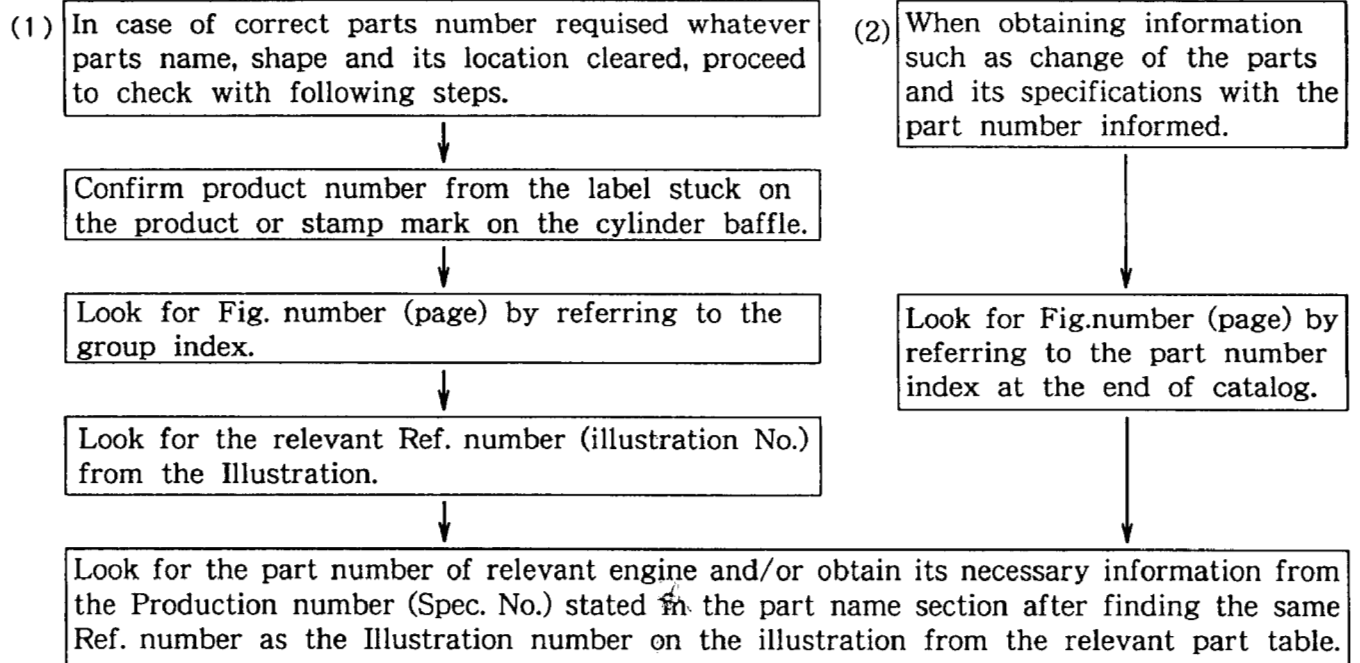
(1) In case of correct parts number requised whatever parts name, shape and its location cleared, proceed to check with following steps.

Confirm product number from the label stuck on the product or stamp mark on the cylinder baffle.

Look for Fig. number (page) by referring to the group index.

Look for the relevant Ref. number (illustration No.) from the Illustration.

(2) When obtaining information such as change of the parts and its specifications with the part number informed.

Look for Fig.number (page) by referring to the part number index at the end of catalog.

Look for the part number of relevant engine and/or obtain its necessary information from the Production number (Spec. No.) stated in the part name section after finding the same Ref. number as the Illustration number on the illustration from the relevant part table.